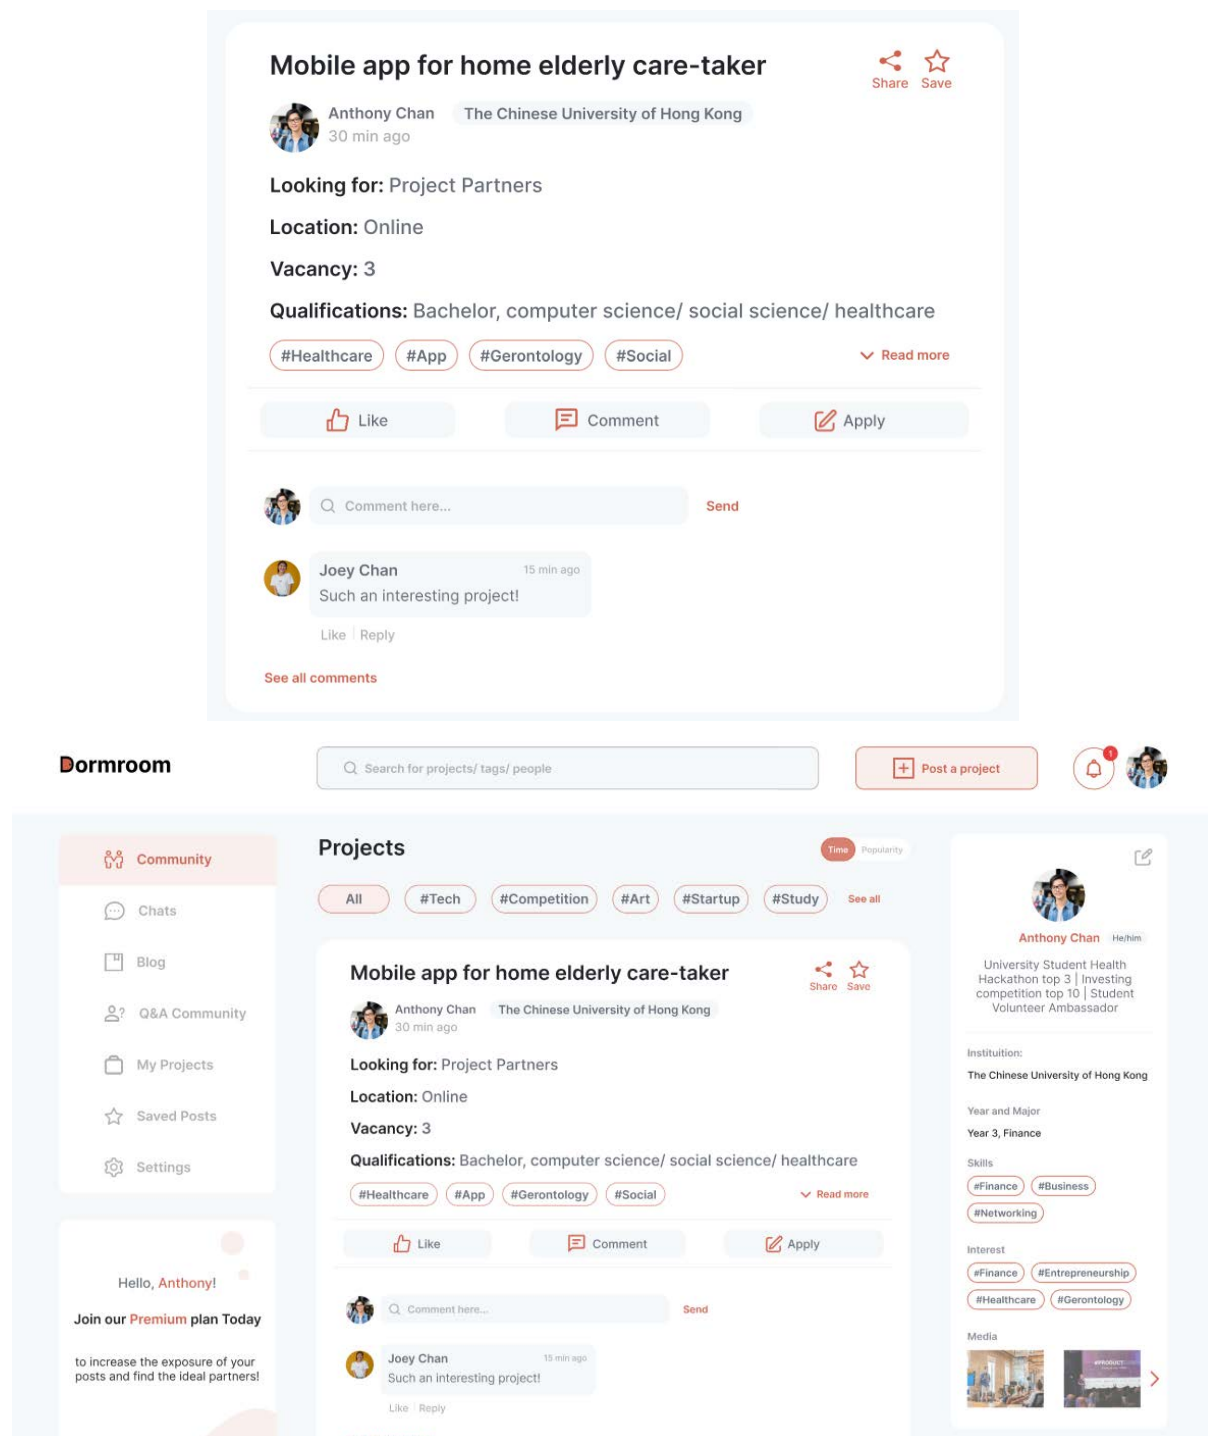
Mobile app for home elderly care-taker

Share Save

Anthony Chan The Chinese University of Hong Kong
30 min ago

Looking for: Project Partners

Location: Online

Vacancy: 3

Qualifications: Bachelor, computer science/ social science/ healthcare

#Healthcare #App #Gerontology #Social

Read more

Like Comment Apply

Comment here... Send

Joey Chan 15 min ago
Such an interesting project!

Like | Reply

See all comments

Dormroom

Search for projects/ tags/ people

Post a project

1

Community

Chats

Blog

Q&A Community

My Projects

Saved Posts

Settings

Hello, Anthony!

Join our Premium plan Today

to increase the exposure of your posts and find the ideal partners!

Projects

Time Popularity

All #Tech #Competition #Art #Startup #Study See all

Mobile app for home elderly care-taker

Share Save

Anthony Chan The Chinese University of Hong Kong
30 min ago

Looking for: Project Partners

Location: Online

Vacancy: 3

Qualifications: Bachelor, computer science/ social science/ healthcare

#Healthcare #App #Gerontology #Social

Read more

Like Comment Apply

Comment here... Send

Joey Chan 15 min ago
Such an interesting project!

Like | Reply

Anthony Chan He/him

University Student Health Hackathon top 3 | Investing competition top 10 | Student Volunteer Ambassador

Institution:

The Chinese University of Hong Kong

Year and Major

Year 3, Finance

Skills

#Finance #Business #Networking

Interest

#Finance #Entrepreneurship #Healthcare #Gerontology

Media